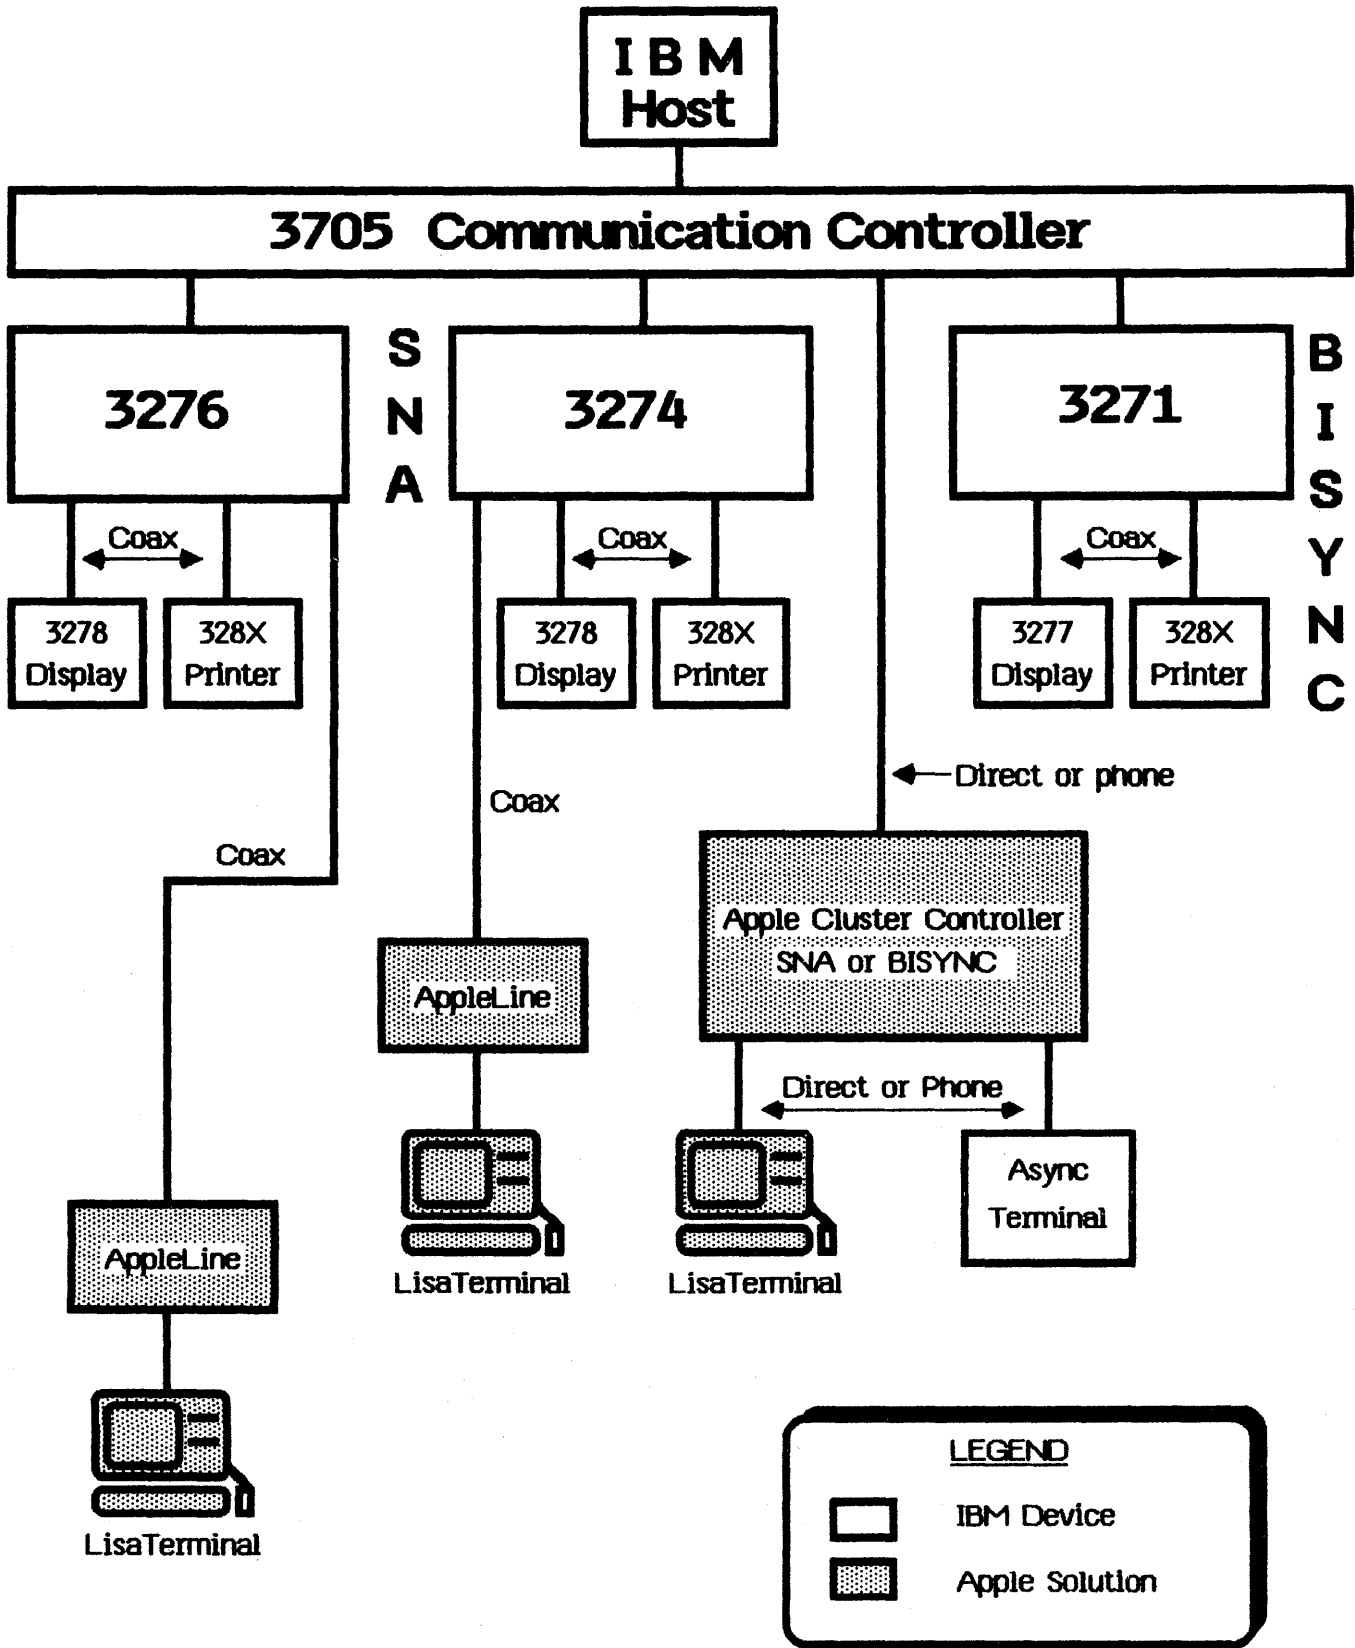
IBM
Host

3705 Communication Controller

3276

SNA

3274

3271

BISYNC

Coax

3278
Display

328X
Printer

Coax

3278
Display

328X
Printer

Coax

3277
Display

328X
Printer

Direct or phone

Coax

Coax

Apple Cluster Controller
SNA or BISYNC

AppleLine

Direct or Phone

Async
Terminal

LisaTerminal

LisaTerminal

AppleLine

LisaTerminal

LEGEND
IBM Device
Apple Solution